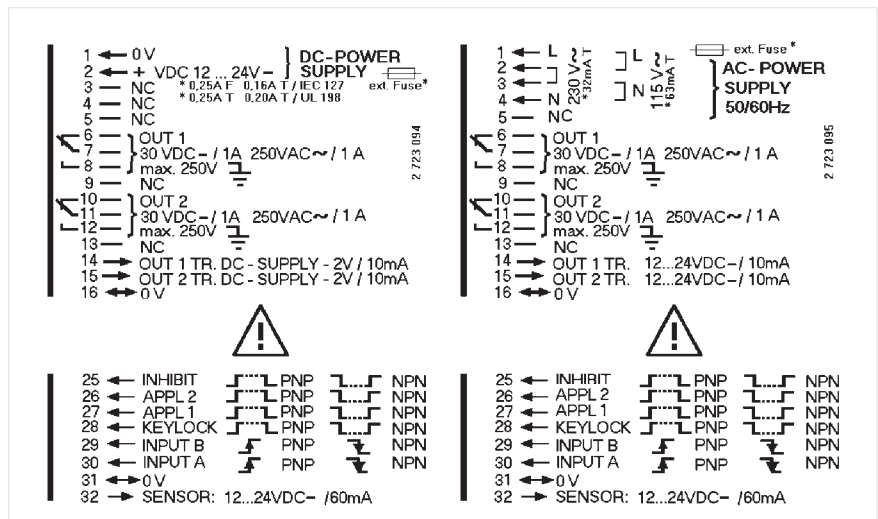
1 ← 0 V
2 ← + VDC 12 ... 24V – DC-POWER SUPPLY
ext. Fuse*
3 – NC * 0,25A F 0,16A T / IEC 127
4 – NC * 0,25A T 0,20A T / UL 198
5 – NC
6 – OUT 1
7 – 30 VDC – / 1A 250VAC~ / 1 A
8 – max. 250V
9 – NC
10 – OUT 2
11 – 30 VDC – / 1A 250VAC~ / 1 A
12 – max. 250V
13 – NC
14 → OUT 1 TR. DC - SUPPLY - 2V / 10mA
15 → OUT 2 TR. DC - SUPPLY - 2V / 10mA
16 ↔ 0 V

2 723 094

1 ← L
2 ←
3 ←
4 ← N
230 V~ *32mA T
L
N
115 V~ *63mA T
ext. Fuse*
AC- POWER SUPPLY 50/60Hz
5 – NC
6 – OUT 1
7 – 30 VDC – / 1A 250VAC~ / 1 A
8 – max. 250V
9 – NC
10 – OUT 2
11 – 30 VDC – / 1A 250VAC~ / 1 A
12 – max. 250V
13 – NC
14 → OUT 1 TR. 12...24VDC– / 10mA
15 → OUT 2 TR. 12...24VDC– / 10mA
16 ↔ 0 V

2 723 095

!

!

25 ← INHIBIT PNP NPN
26 ← APPL 2 PNP NPN
27 ← APPL 1 PNP NPN
28 ← KEYLOCK PNP NPN
29 ← INPUT B PNP NPN
30 ← INPUT A PNP NPN
31 ↔ 0 V
32 → SENSOR: 12...24VDC– /60mA

25 ← INHIBIT PNP NPN
26 ← APPL 2 PNP NPN
27 ← APPL 1 PNP NPN
28 ← KEYLOCK PNP NPN
29 ← INPUT B PNP NPN
30 ← INPUT A PNP NPN
31 ↔ 0 V
32 → SENSOR: 12...24VDC– /60mA